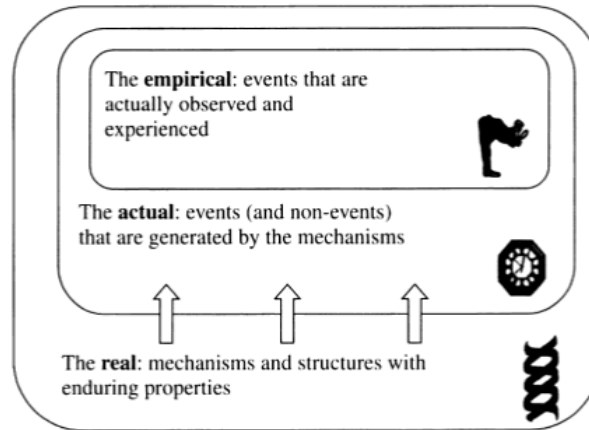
The **empirical**: events that are actually observed and experienced

The **actual**: events (and non-events) that are generated by the mechanisms

The **real**: mechanisms and structures with enduring properties